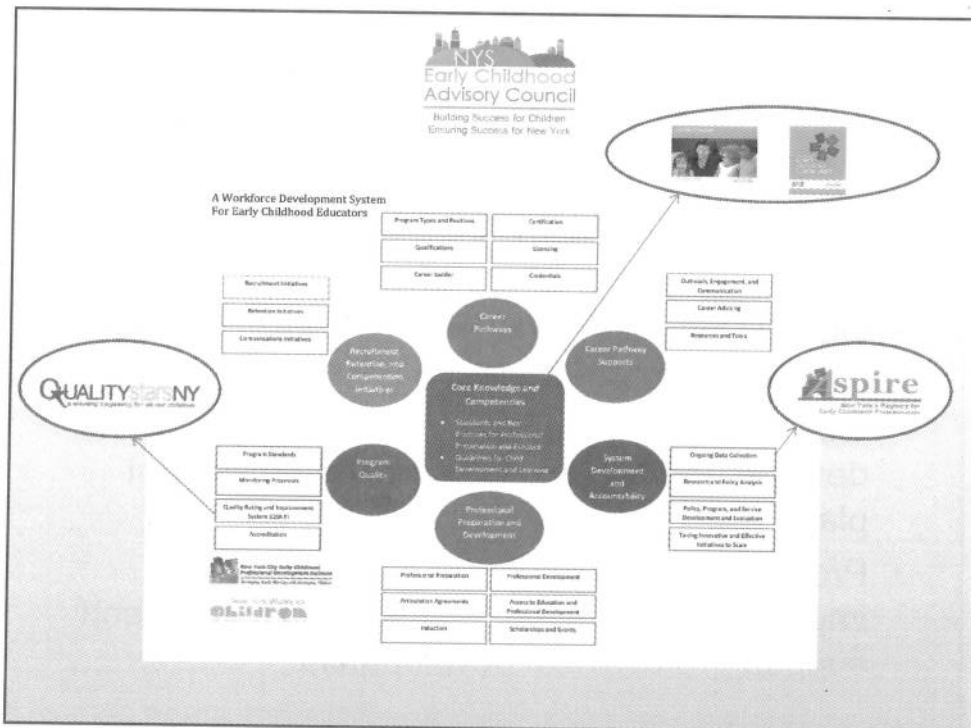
NYS Early Childhood Advisory Council

Building Success for Children
Ensuring Success for New York

A Workforce Development System
For Early Childhood Educators

Program Types and Positions

Certification

Qualifications

Licensing

Career ladder

Credentials

Recruitment Initiatives

Retention Initiatives

Compensation Initiatives

Outreach, Engagement, and Communication

Career Advising

Resources and Tools

Career Pathways

Recruitment, Retention, and Compensation Initiatives

Career Pathway Supports

QUALITYstarsNY

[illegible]

Core Knowledge and Competencies

• Standards and Best Practices for Professional Preparation and Practice

• Guidelines for Child Development and Learning

Aspire

New York's Registry for Early Childhood Professionals

Program Standards

Monitoring Protocols

Quality Rating and Improvement System (QRIS)

Accreditation

Program Quality

System Development and Accountability

Ongoing Data Collection

Research and Policy Analysis

Policy, Program, and Service Development and Evaluation

Taking Innovative and Effective Initiatives to Scale

Professional Preparation and Development

New York City Early Childhood Professional Development Institute

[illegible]

New York Works for Children

Professional Preparation

Professional Development

Articulation Agreements

Access to Education and Professional Development

Induction

Scholarships and Grants